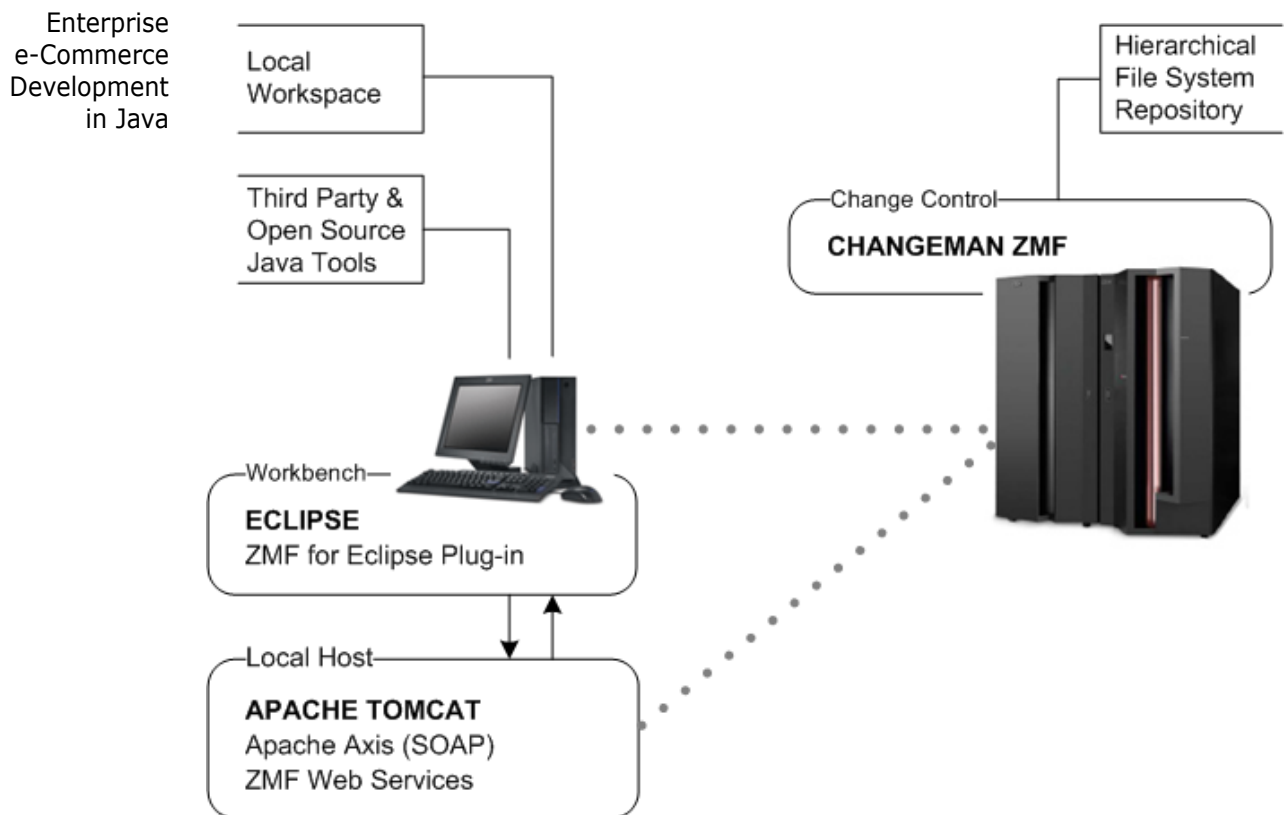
Enterprise e-Commerce Development in Java

Local Workspace

Third Party & Open Source Java Tools

Hierarchical File System Repository

Change Control

CHANGEMAN ZMF

Workbench

ECLIPSE

ZMF for Eclipse Plug-in

Local Host

APACHE TOMCAT

Apache Axis (SOAP)

ZMF Web Services